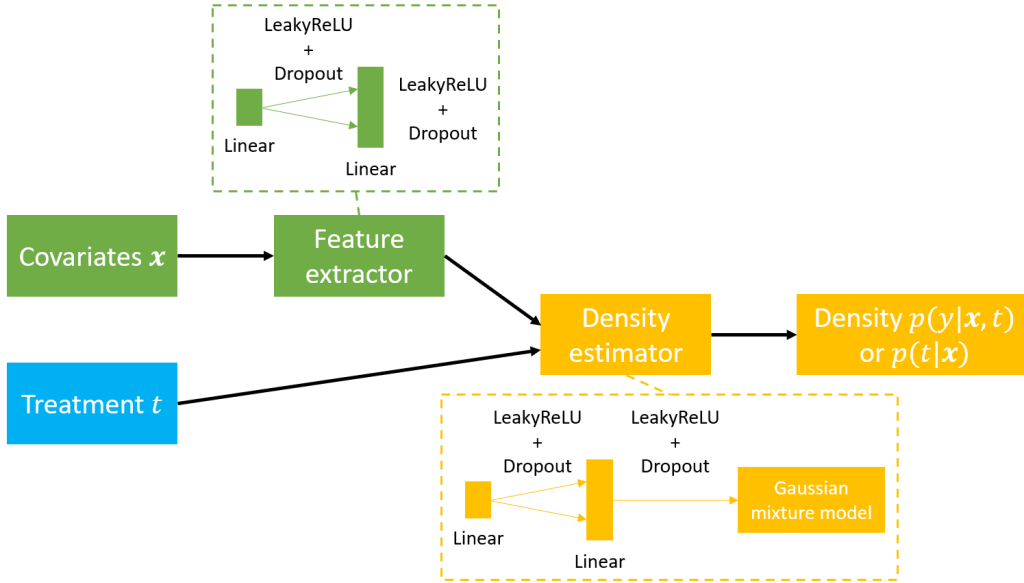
LeakyReLU
+
Dropout

LeakyReLU
+
Dropout

Linear

Linear

Covariates $\boldsymbol{x}$

Feature extractor

Density estimator

Density $p(y|\boldsymbol{x}, t)$ or $p(t|\boldsymbol{x})$

Treatment $t$

LeakyReLU
+
Dropout

LeakyReLU
+
Dropout

Gaussian mixture model

Linear

Linear